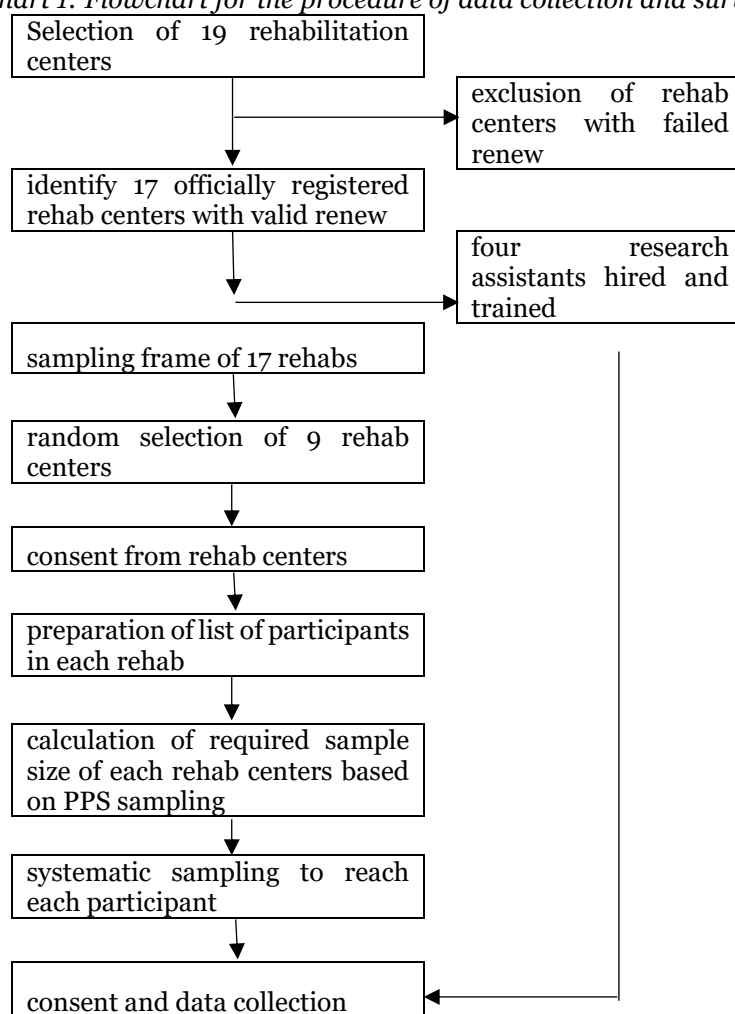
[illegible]art 1: Flowchart for the procedure of data collection and sur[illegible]

Selection of 19 rehabilitation centers

exclusion of rehab centers with failed renew

identify 17 officially registered rehab centers with valid renew

four research assistants hired and trained

sampling frame of 17 rehabs

random selection of 9 rehab centers

consent from rehab centers

preparation of list of participants in each rehab

calculation of required sample size of each rehab centers based on PPS sampling

systematic sampling to reach each participant

consent and data collection